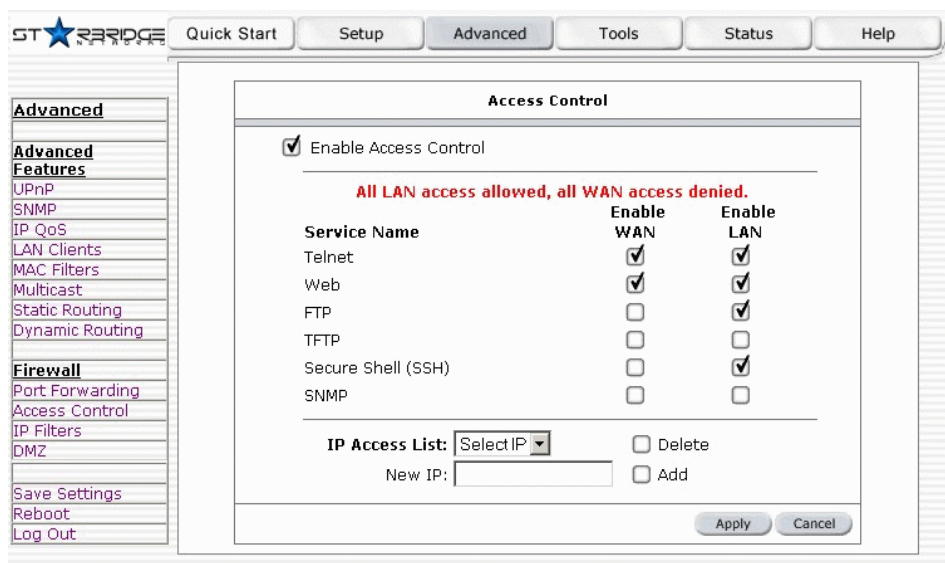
STARBRIDGE NETWORKS

Quick Start | Setup | Advanced | Tools | Status | Help

Advanced

Advanced Features
UPnP
SNMP
IP QoS
LAN Clients
MAC Filters
Multicast
Static Routing
Dynamic Routing

Firewall
Port Forwarding
Access Control
IP Filters
DMZ

Save Settings
Reboot
Log Out

Access Control

☑ Enable Access Control

All LAN access allowed, all WAN access denied.

| Service Name | Enable WAN | Enable LAN |
|---|---|---|
| Telnet | ☑ | ☑ |
| Web | ☑ | ☑ |
| FTP | ☐ | ☑ |
| TFTP | ☐ | ☐ |
| Secure Shell (SSH) | ☐ | ☑ |
| SNMP | ☐ | ☐ |

IP Access List: Select IP ☐ Delete
New IP: ☐ Add

Apply Cancel